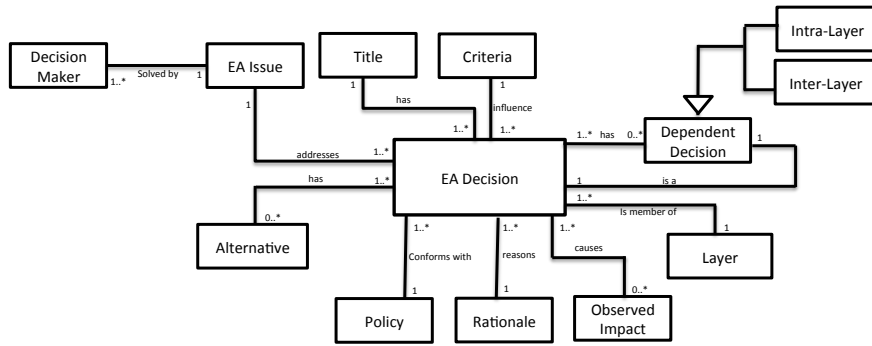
Decision Maker
1..*
Solved by
1
EA Issue
Title
Criteria
Intra-Layer
Inter-Layer
1
1
has
1..*
1
influence
1..*
1..*
has
0..*
Dependent Decision
1
addresses
1..*
has
1..*
EA Decision
1
is a
1..*
Is member of
1
0..*
Alternative
1..*
Conforms with
1
1..*
reasons
1
1..*
causes
0..*
Layer
Policy
Rationale
Observed Impact